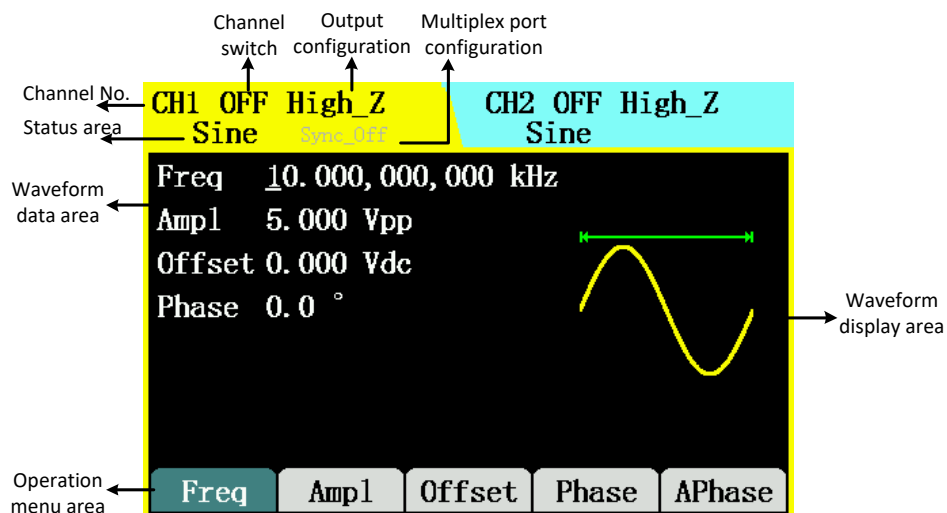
Channel switch

Output configuration

Multiplex port configuration

Channel No.

Status area

CH1 OFF High_Z
Sine Sync_Off

CH2 OFF High_Z
Sine

Waveform data area

Freq 10.000,000,000 kHz
Ampl 5.000 Vpp
Offset 0.000 Vdc
Phase 0.0 °

Waveform display area

Operation menu area

| Freq | Ampl | Offset | Phase | APhase |
|---|---|---|---|---|